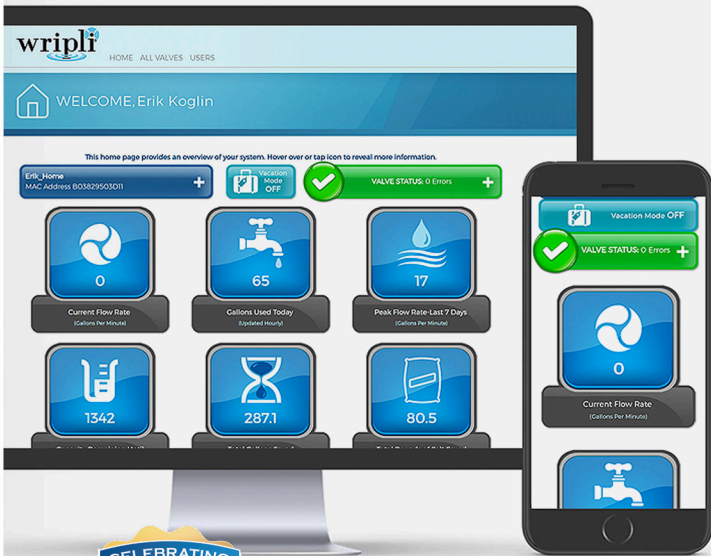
wripli

HOME ALL VALVES USERS

WELCOME, Erik Koglin

This home page provides an overview of your system. Hover over or tap icon to reveal more information.

Erik_Home
MAC Address B03829503D11

Vacation Mode OFF

VALVE STATUS: 0 Errors

0
Current Flow Rate
(Gallons Per Minute)

65
Gallons Used Today
(Updated Hourly)

17
Peak Flow Rate-Last 7 Days
(Gallons Per Minute)

1342
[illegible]

287.1
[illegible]

80.5
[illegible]

Vacation Mode OFF

VALVE STATUS: 0 Errors

0
Current Flow Rate
(Gallons Per Minute)

CELEBRATING